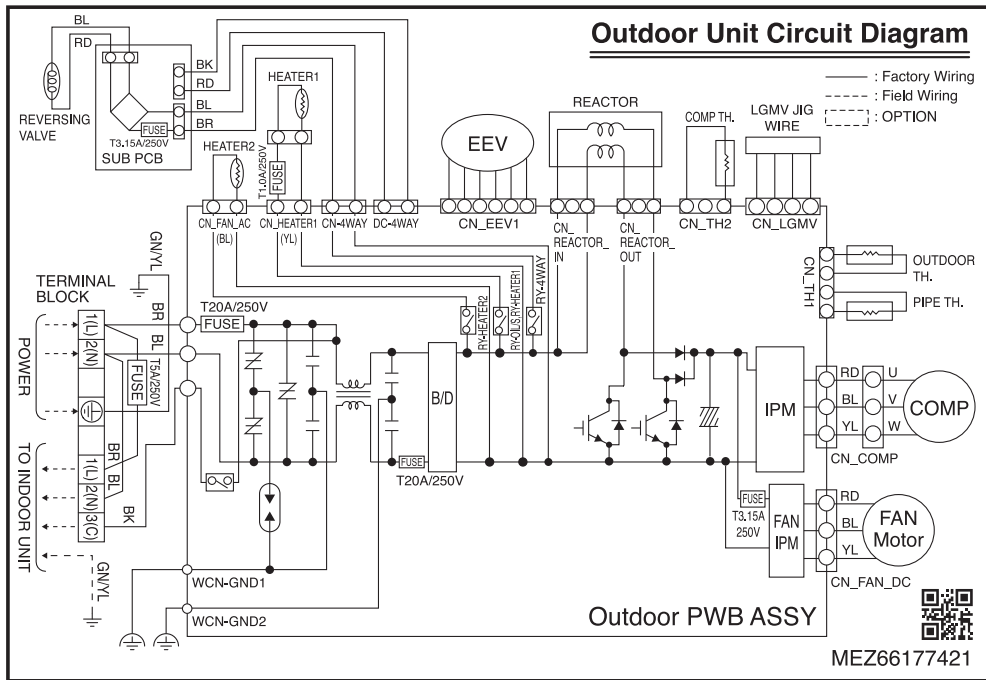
Outdoor Unit Circuit Diagram

: Factory Wiring
: Field Wiring
: OPTION

BL
RD
BK
RD
BL
BR
REVERSING VALVE
FUSE
T3.15A/250V
SUB PCB
HEATER1
HEATER2
T1.0A/250V
FUSE
CN_FAN_AC
(BL)
CN_HEATER1
(YL)
CN-4WAY
DC-4WAY
EEV
CN_EEV1
REACTOR
CN_REACTOR_IN
CN_REACTOR_OUT
COMP TH.
CN_TH2
LGMV JIG WIRE
CN_LGMV
CN_TH1
OUTDOOR TH.
PIPE TH.
GN/YL
TERMINAL BLOCK
BR
BL
POWER
1(L)
2(N)
FUSE
T5A/250V
T20A/250V
FUSE
RY-HEATER2
RY-OLS
RY-HEATER1
RY-4WAY
B/D
FUSE
T20A/250V
IPM
RD
BL
YL
U
V
W
COMP
CN_COMP
FUSE
T3.15A
250V
FAN IPM
RD
BL
YL
FAN Motor
CN_FAN_DC
TO INDOOR UNIT
BR
BL
BK
1(L)
2(N)
3(C)
GN/YL
WCN-GND1
WCN-GND2
Outdoor PWB ASSY
MEZ66177421